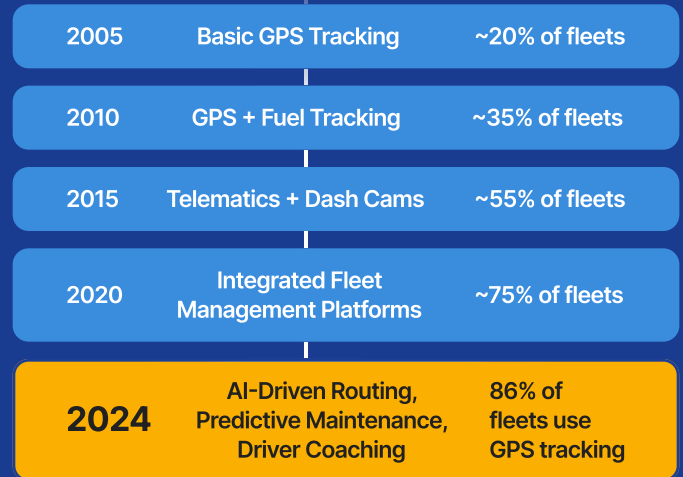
2005 Basic GPS Tracking ~20% of fleets

2010 GPS + Fuel Tracking ~35% of fleets

2015 Telematics + Dash Cams ~55% of fleets

2020 Integrated Fleet Management Platforms ~75% of fleets

2024 AI-Driven Routing, Predictive Maintenance, Driver Coaching 86% of fleets use GPS tracking